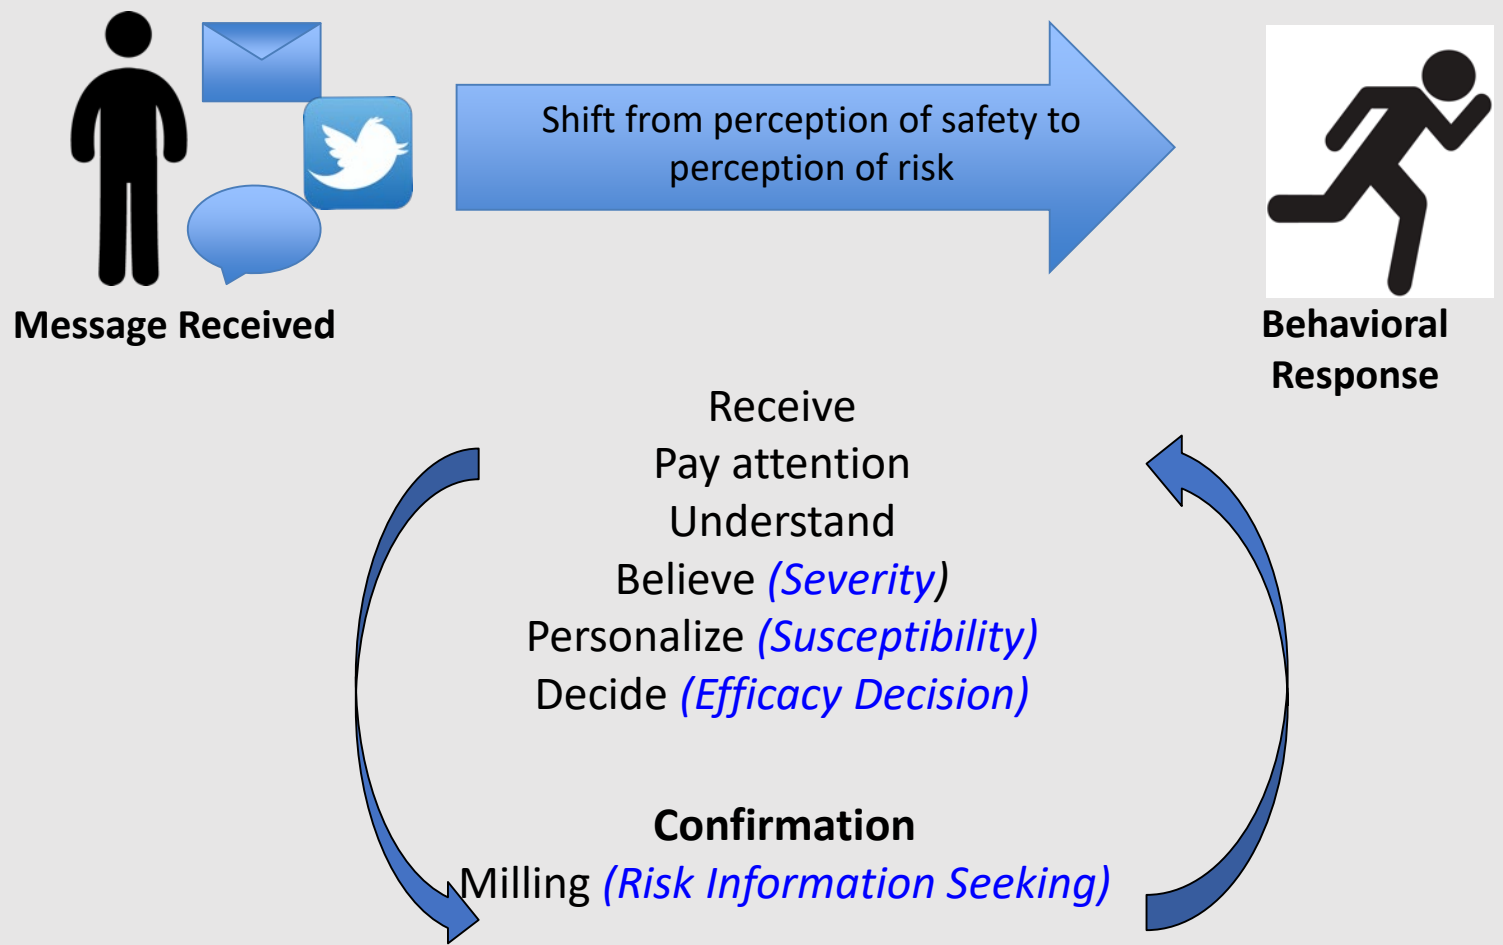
Message Received

Shift from perception of safety to perception of risk

Behavioral Response

Receive
Pay attention
Understand
Believe *(Severity)*
Personalize *(Susceptibility)*
Decide *(Efficacy Decision)*

**Confirmation**
Milling *(Risk Information Seeking)*